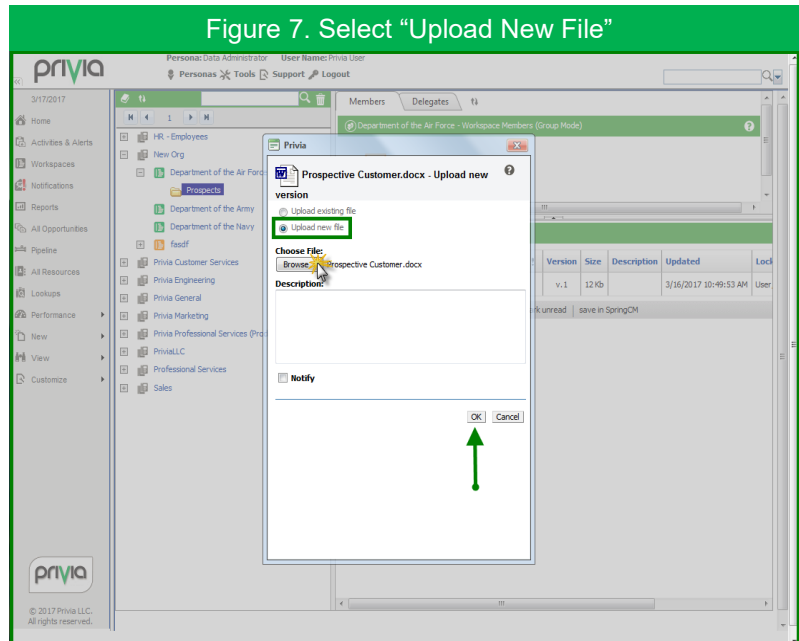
Figure 7. Select “Upload New File”

privia

Persona: Data Administrator User Name: Privia User

Personas Tools Support Logout

3/17/2017

Home
Activities & Alerts
Workspaces
Notifications
Reports
All Opportunities
Pipeline
All Resources
Lookups
Performance
New
View
Customize

1

HR - Employees
New Org
Department of the Air Force
Prospects
Department of the Army
Department of the Navy
fasdf
Privia Customer Services
Privia Engineering
Privia General
Privia Marketing
Privia Professional Services (Pro
PriviaLLC
Professional Services
Sales

Members Delegates

Department of the Air Force - Workspace Members (Group Mode)

Privia

Prospective Customer.docx - Upload new version

Upload existing file
Upload new file

Choose File:
Browse Prospective Customer.docx

Description:

Notify

OK Cancel

| Version | Size | Description | Updated | Lock |
|---|---|---|---|---|
| v.1 | 12 Kb | | 3/16/2017 10:49:53 AM | User |

rk unread | save in SpringCM

privia

© 2017 Privia LLC. All rights reserved.